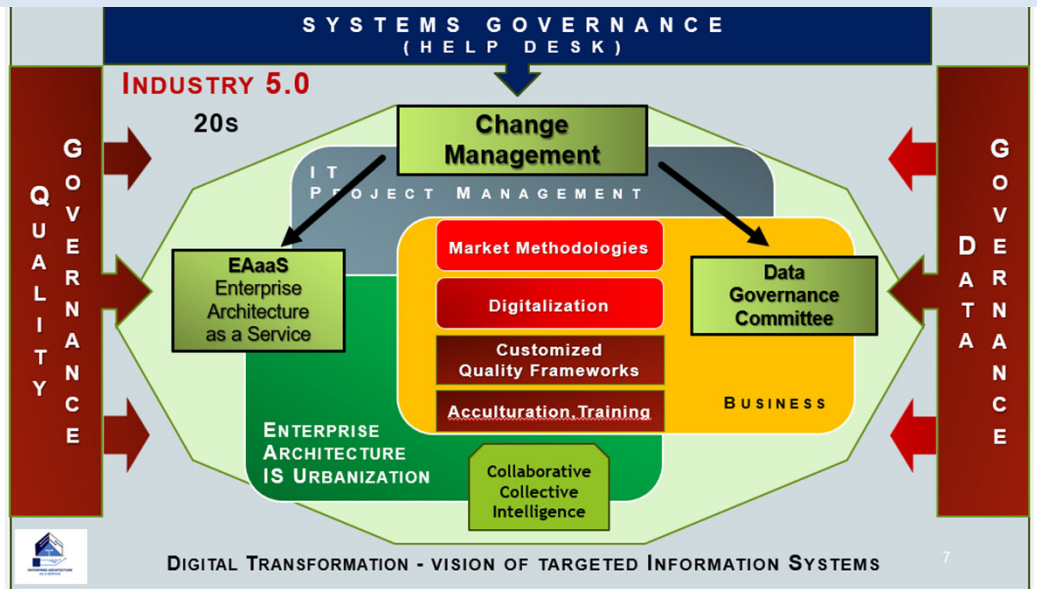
SYSTEMS GOVERNANCE
(HELP DESK)

INDUSTRY 5.0

20s

QUALITY GOVERNANCE

Change Management

IT PROJECT MANAGEMENT

EAaaS
Enterprise Architecture as a Service

Market Methodologies

Digitalization

Customized Quality Frameworks

Acculturation,Training

Data Governance Committee

BUSINESS

ENTERPRISE ARCHITECTURE IS URBANIZATION

Collaborative Collective Intelligence

DATA GOVERNANCE

DIGITAL TRANSFORMATION - VISION OF TARGETED INFORMATION SYSTEMS

7